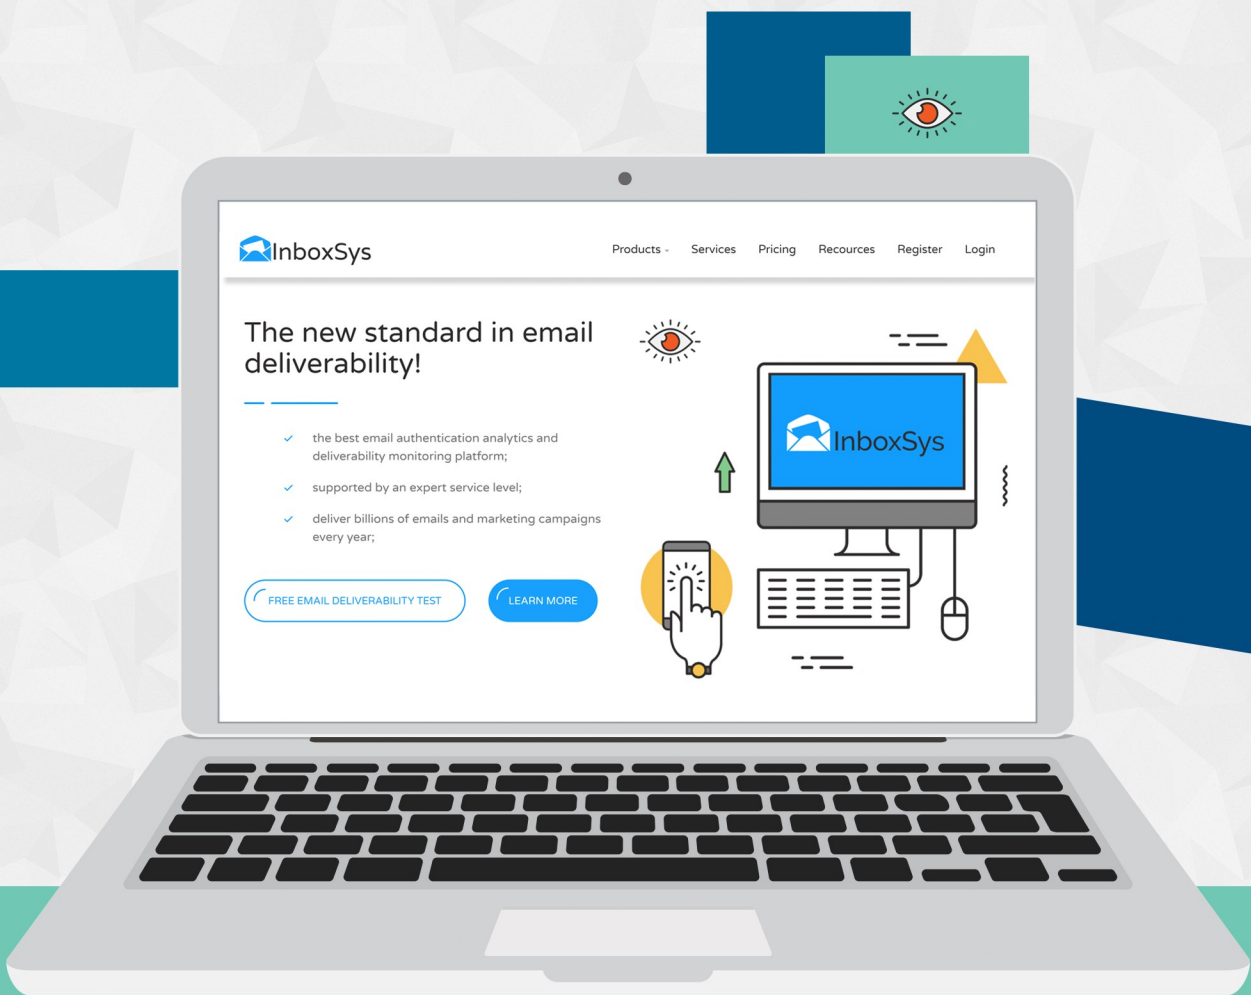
InboxSys

Products Services Pricing Recources Register Login

The new standard in email deliverability!

the best email authentication analytics and deliverability monitoring platform;

supported by an expert service level;

deliver billions of emails and marketing campaigns every year;

FREE EMAIL DELIVERABILITY TEST

LEARN MORE

InboxSys